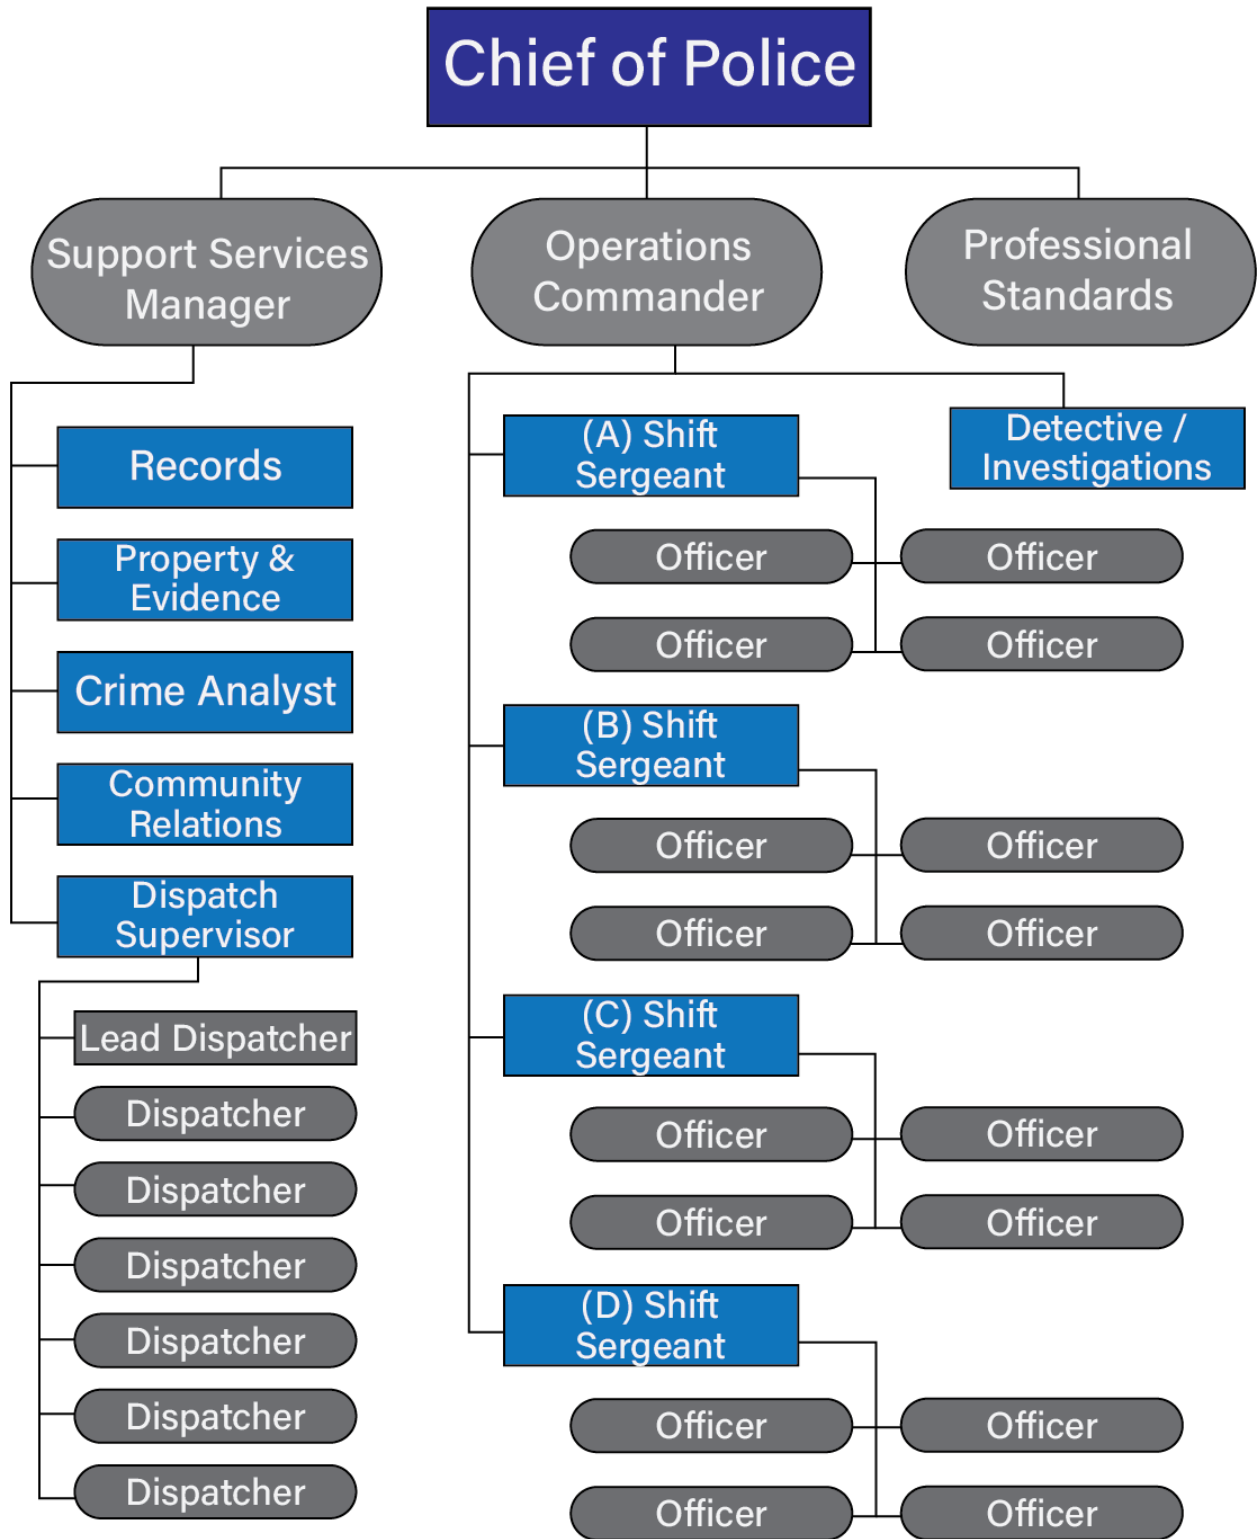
Chief of Police

Support Services Manager

Operations Commander

Professional Standards

Records

Property & Evidence

Crime Analyst

Community Relations

Dispatch Supervisor

Lead Dispatcher

Dispatcher

Dispatcher

Dispatcher

Dispatcher

Dispatcher

Dispatcher

(A) Shift Sergeant

Detective / Investigations

Officer

Officer

Officer

Officer

(B) Shift Sergeant

Officer

Officer

Officer

Officer

(C) Shift Sergeant

Officer

Officer

Officer

Officer

(D) Shift Sergeant

Officer

Officer

Officer

Officer